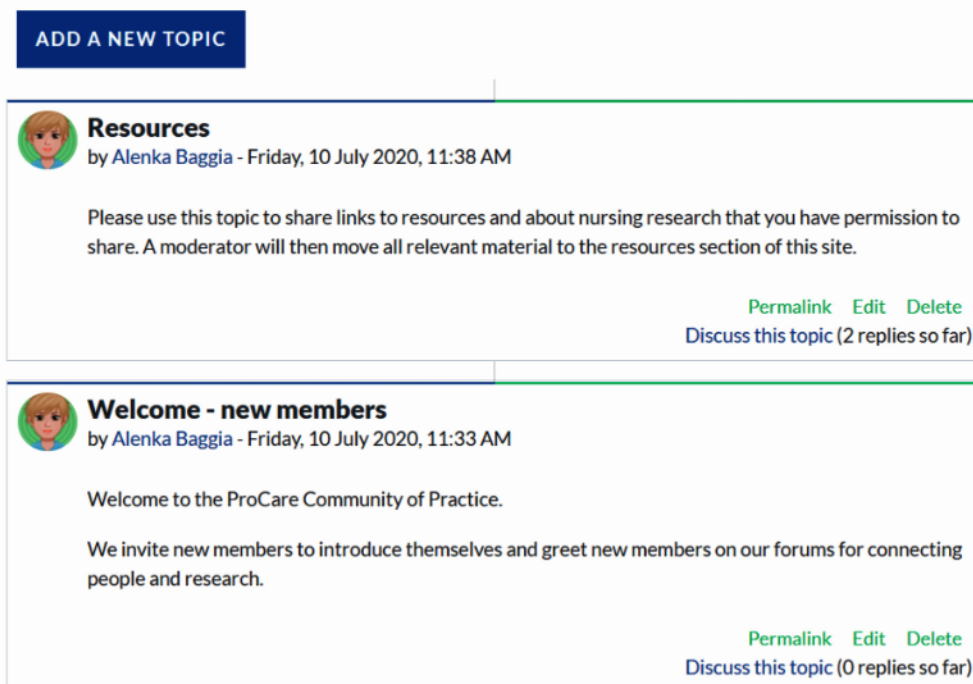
ADD A NEW TOPIC

Resources
by Alenka Baggia - Friday, 10 July 2020, 11:38 AM

Please use this topic to share links to resources and about nursing research that you have permission to share. A moderator will then move all relevant material to the resources section of this site.

Permalink Edit Delete
Discuss this topic (2 replies so far)

Welcome - new members
by Alenka Baggia - Friday, 10 July 2020, 11:33 AM

Welcome to the ProCare Community of Practice.

We invite new members to introduce themselves and greet new members on our forums for connecting people and research.

Permalink Edit Delete
Discuss this topic (0 replies so far)